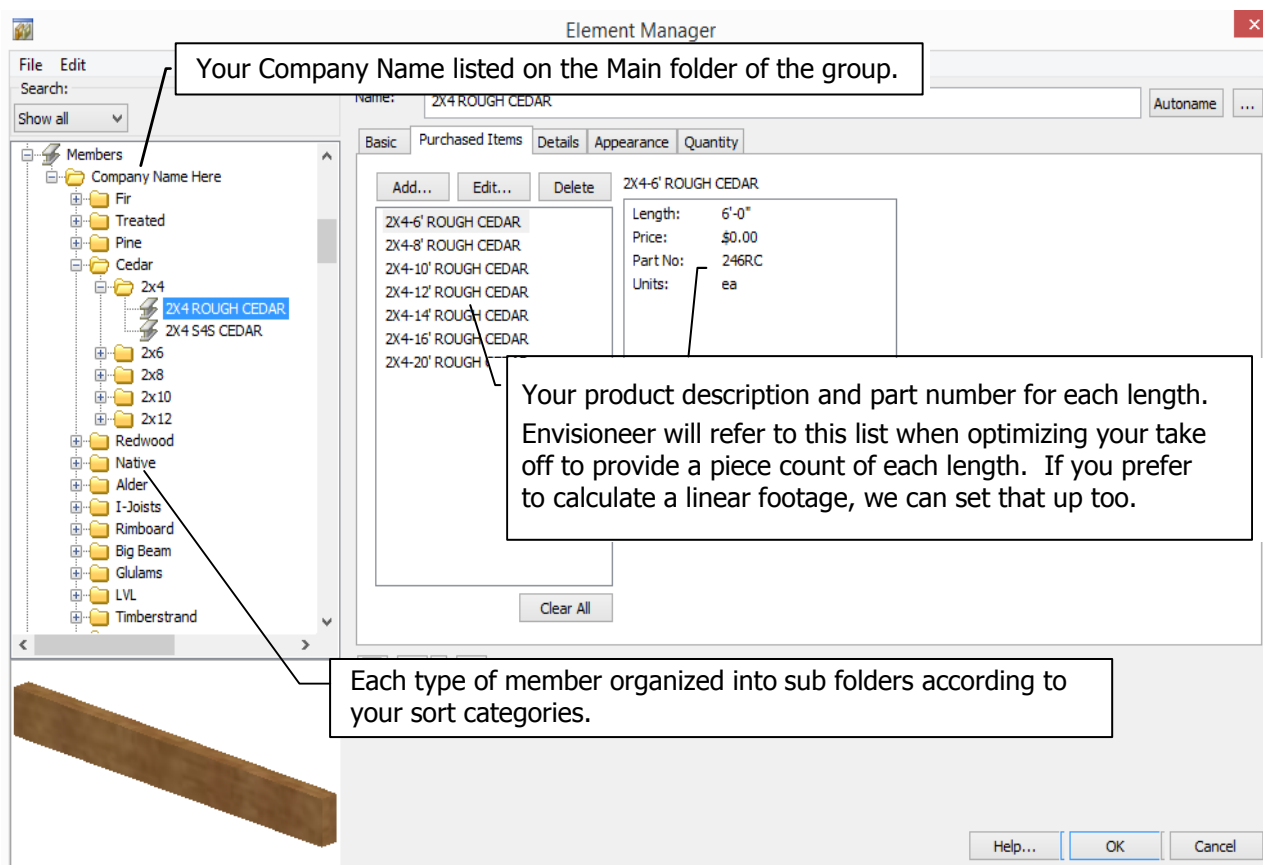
Element Manager

File Edit

Your Company Name listed on the Main folder of the group.

Search:

Show all

Name: 2X4 ROUGH CEDAR

Autoname ...

Basic | Purchased Items | Details | Appearance | Quantity

Members
Company Name Here
Fir
Treated
Pine
Cedar
2x4
2X4 ROUGH CEDAR
2X4 S4S CEDAR
2x6
2x8
2x10
2x12
Redwood
Native
Alder
I-Joists
Rimboard
Big Beam
Glulams
LVL
Timberstrand

Add... Edit... Delete

2X4-6' ROUGH CEDAR

2X4-6' ROUGH CEDAR
2X4-8' ROUGH CEDAR
2X4-10' ROUGH CEDAR
2X4-12' ROUGH CEDAR
2X4-14' ROUGH CEDAR
2X4-16' ROUGH CEDAR
2X4-20' ROUGH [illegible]

Length: 6'-0"
Price: $0.00
Part No: 246RC
Units: ea

Your product description and part number for each length.

Envisioneer will refer to this list when optimizing your take off to provide a piece count of each length. If you prefer to calculate a linear footage, we can set that up too.

Clear All

Each type of member organized into sub folders according to your sort categories.

Help... OK Cancel